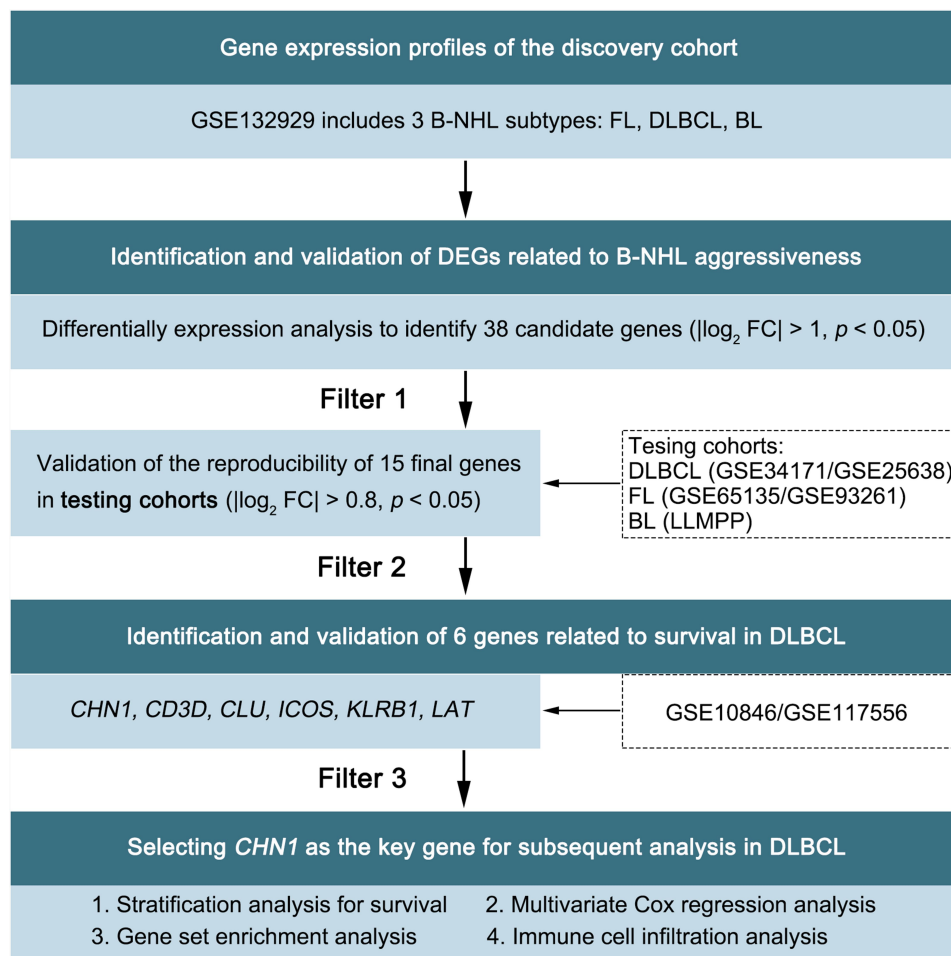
Gene expression profiles of the discovery cohort

GSE132929 includes 3 B-NHL subtypes: FL, DLBCL, BL

Identification and validation of DEGs related to B-NHL aggressiveness

Differentially expression analysis to identify 38 candidate genes (|$\log_2$ FC| > 1, $p$ < 0.05)

Filter 1

Validation of the reproducibility of 15 final genes in testing cohorts (|$\log_2$ FC| > 0.8, $p$ < 0.05)

Tesing cohorts:
DLBCL (GSE34171/GSE25638)
FL (GSE65135/GSE93261)
BL (LLMPP)

Filter 2

Identification and validation of 6 genes related to survival in DLBCL

CHN1, CD3D, CLU, ICOS, KLRB1, LAT

GSE10846/GSE117556

Filter 3

Selecting CHN1 as the key gene for subsequent analysis in DLBCL

1. Stratification analysis for survival
2. Multivariate Cox regression analysis
3. Gene set enrichment analysis
4. Immune cell infiltration analysis